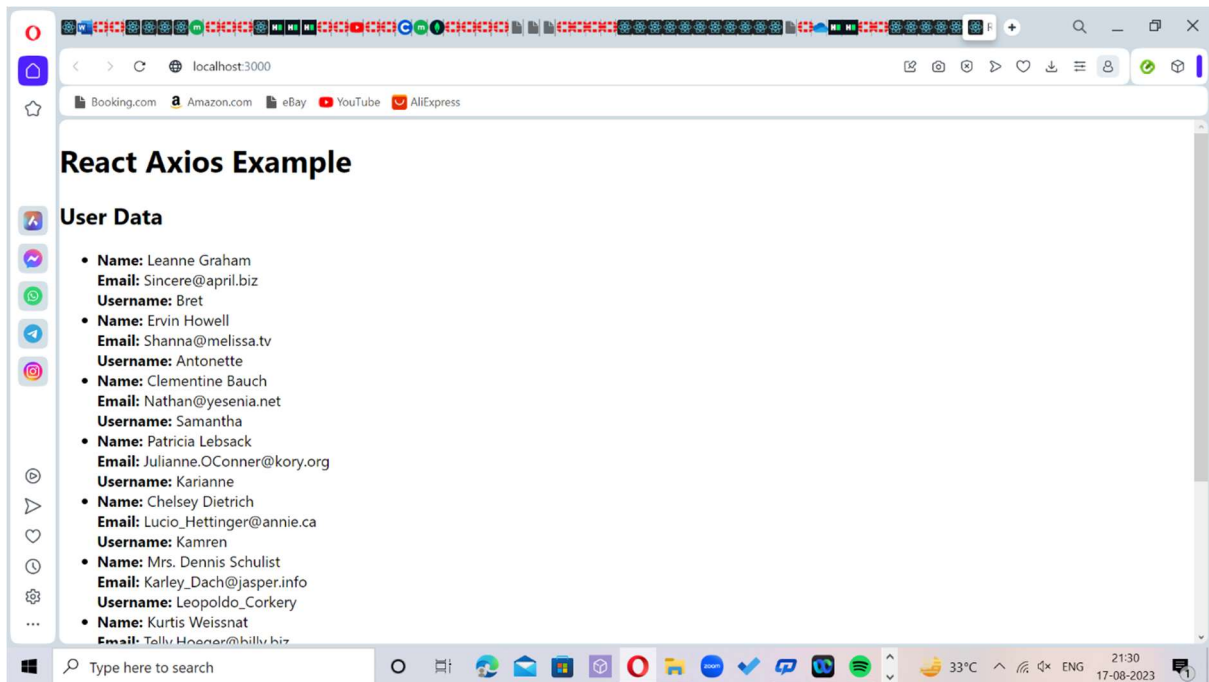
localhost:3000

Booking.com Amazon.com eBay YouTube AliExpress

# React Axios Example

## User Data

- **Name:** Leanne Graham
  **Email:** Sincere@april.biz
  **Username:** Bret
- **Name:** Ervin Howell
  **Email:** Shanna@melissa.tv
  **Username:** Antonette
- **Name:** Clementine Bauch
  **Email:** Nathan@yesenia.net
  **Username:** Samantha
- **Name:** Patricia Lebsack
  **Email:** Julianne.OConner@kory.org
  **Username:** Karianne
- **Name:** Chelsey Dietrich
  **Email:** Lucio_Hettinger@annie.ca
  **Username:** Kamren
- **Name:** Mrs. Dennis Schulist
  **Email:** Karley_Dach@jasper.info
  **Username:** Leopoldo_Corkery
- **Name:** Kurtis Weissnat
  **Email:** Telly.Hoeger@billy.biz

Type here to search

33°C ENG 21:30 17-08-2023